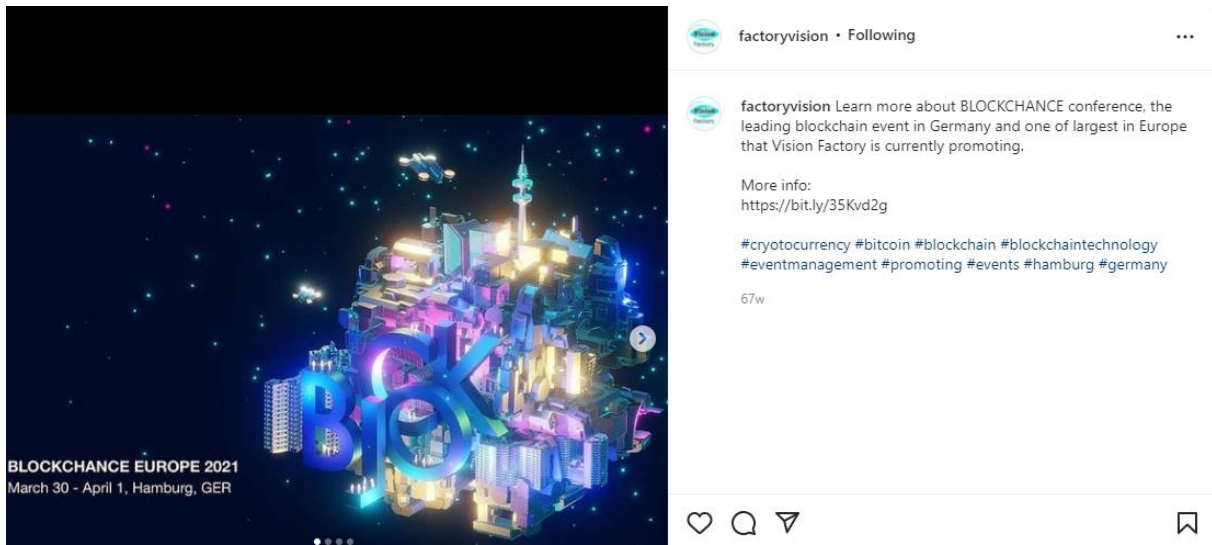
BLOCKCHANCE EUROPE 2021
March 30 - April 1, Hamburg, GER

BLOCK

factoryvision • Following

...

factoryvision Learn more about BLOCKCHANCE conference, the leading blockchain event in Germany and one of largest in Europe that Vision Factory is currently promoting.

More info:
https://bit.ly/35Kvd2g

#cryotocurrency #bitcoin #blockchain #blockchaintechnology #eventmanagement #promoting #events #hamburg #germany

67w